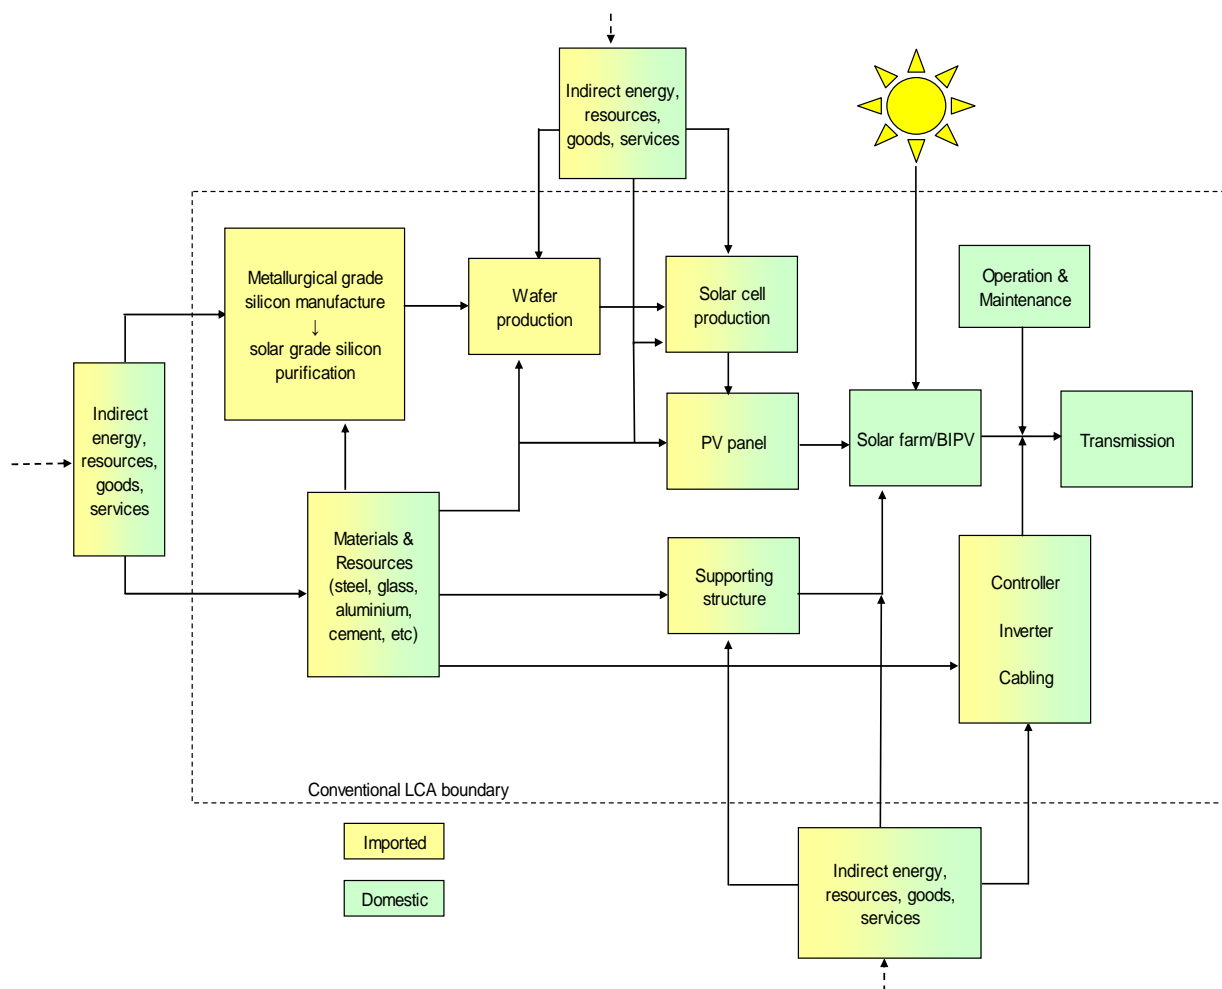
Indirect energy, resources, goods, services

Indirect energy, resources, goods, services

Metallurgical grade silicon manufacture
↓
solar grade silicon purification

Wafer production

Solar cell production

Operation & Maintenance

PV panel

Solar farm/BIPV

Transmission

Materials & Resources (steel, glass, aluminium, cement, etc)

Supporting structure

Controller

Inverter

Cabling

Conventional LCA boundary

Imported

Domestic

Indirect energy, resources, goods, services